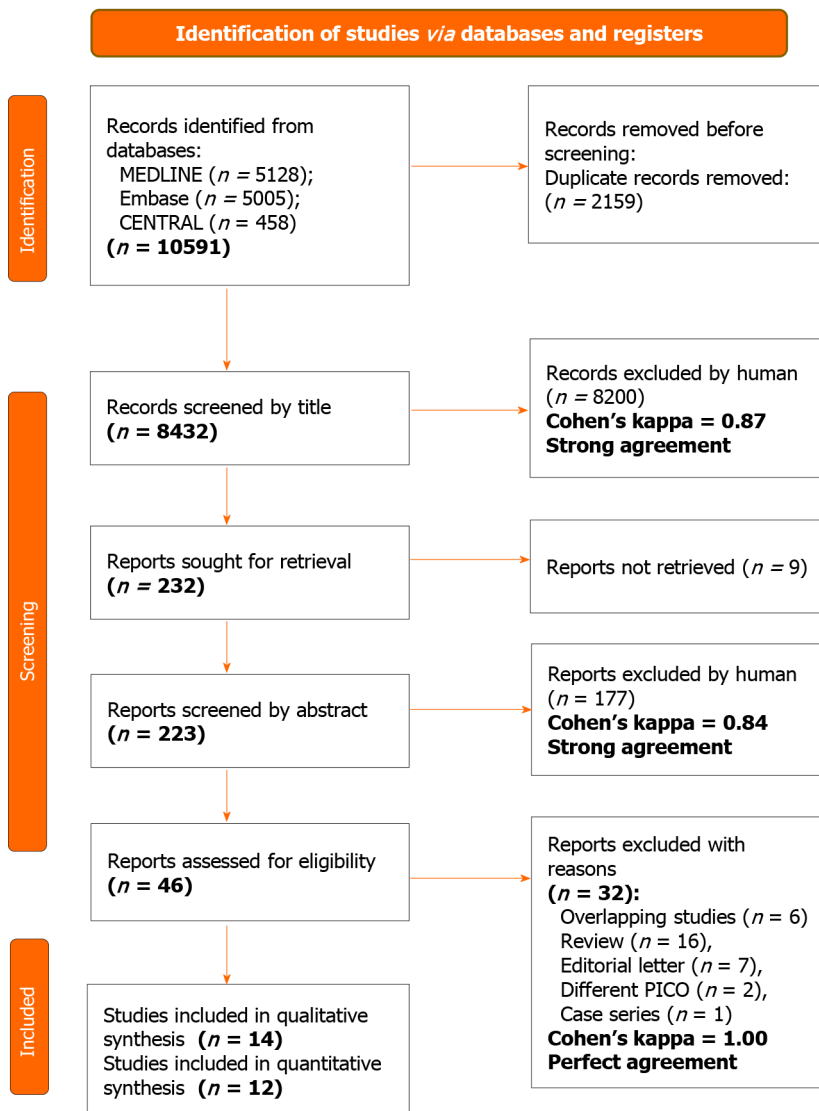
Identification of studies *via* databases and registers

Identification

Records identified from databases:
MEDLINE ($n$ = 5128);
Embase ($n$ = 5005);
CENTRAL ($n$ = 458)
**($n$ = 10591)**

Records removed before screening:
Duplicate records removed:
($n$ = 2159)

Screening

Records screened by title
**($n$ = 8432)**

Records excluded by human
($n$ = 8200)
**Cohen's kappa = 0.87**
**Strong agreement**

Reports sought for retrieval
**($n$ = 232)**

Reports not retrieved ($n$ = 9)

Reports screened by abstract
**($n$ = 223)**

Reports excluded by human
($n$ = 177)
**Cohen's kappa = 0.84**
**Strong agreement**

Reports assessed for eligibility
**($n$ = 46)**

Reports excluded with reasons
**($n$ = 32):**
Overlapping studies ($n$ = 6)
Review ($n$ = 16),
Editorial letter ($n$ = 7),
Different PICO ($n$ = 2),
Case series ($n$ = 1)
**Cohen's kappa = 1.00**
**Perfect agreement**

Included

Studies included in qualitative synthesis **($n$ = 14)**
Studies included in quantitative synthesis **($n$ = 12)**